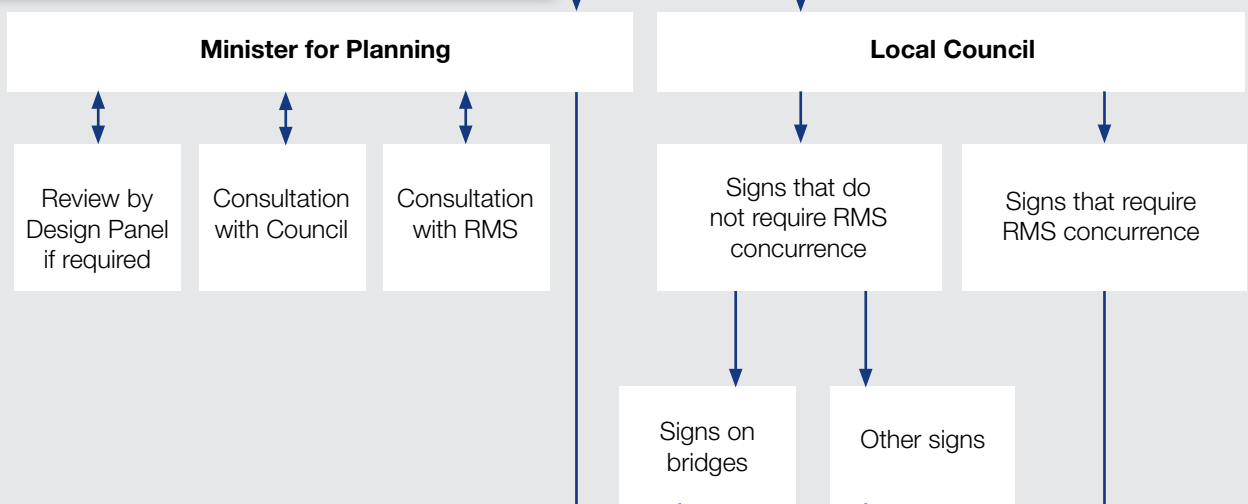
Minister for Planning

Review by Design Panel if required

Consultation with Council

Consultation with RMS

Local Council

Signs that do not require RMS concurrence

Signs that require RMS concurrence

Signs on bridges

Other signs